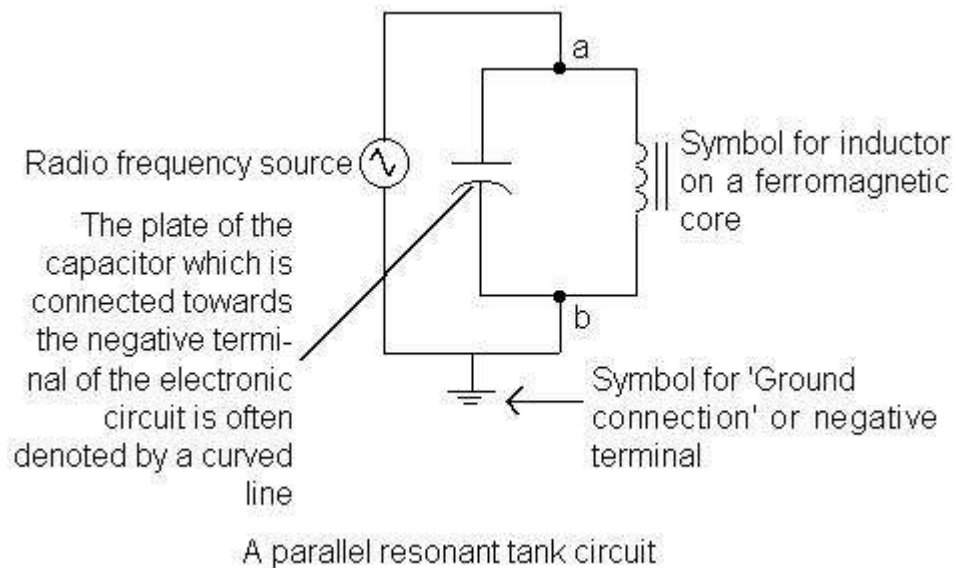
a

Radio frequency source

Symbol for inductor on a ferromagnetic core

The plate of the capacitor which is connected towards the negative terminal of the electronic circuit is often denoted by a curved line

b

Symbol for 'Ground connection' or negative terminal

A parallel resonant tank circuit